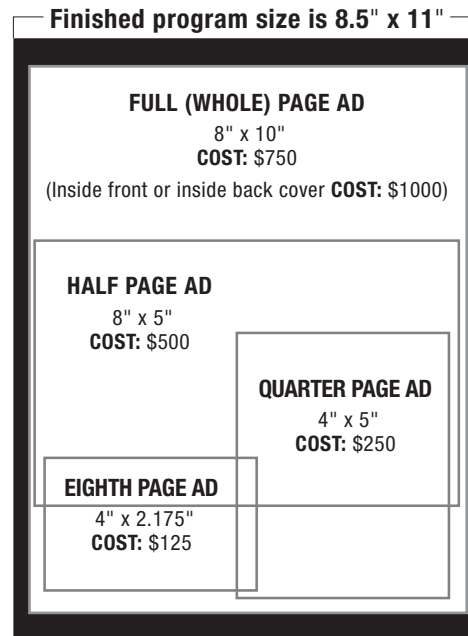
Finished program size is 8.5" x 11"

FULL (WHOLE) PAGE AD
8" x 10"
COST: $750
(Inside front or inside back cover COST: $1000)

HALF PAGE AD
8" x 5"
COST: $500

QUARTER PAGE AD
4" x 5"
COST: $250

EIGHTH PAGE AD
4" x 2.175"
COST: $125